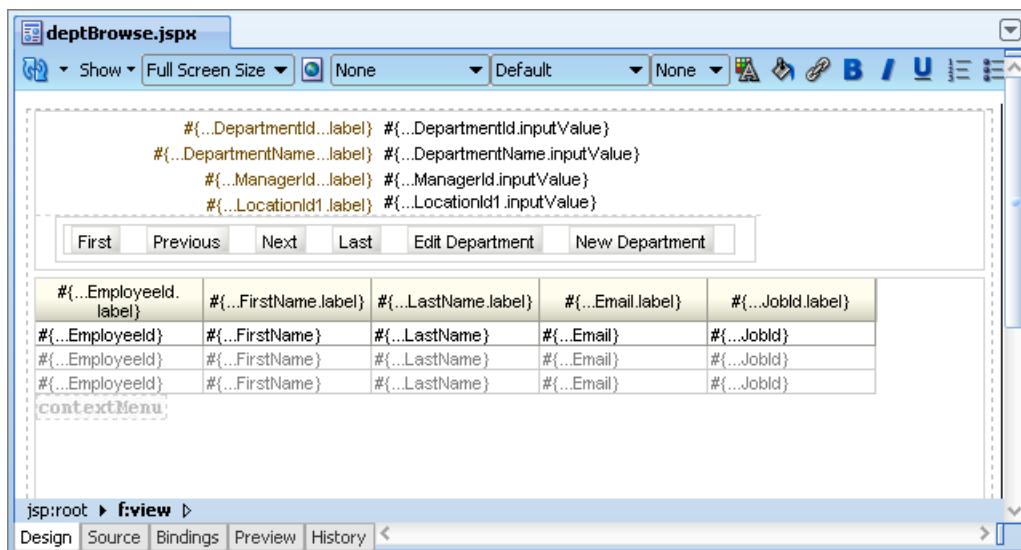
deptBrowse.jspx

Show Full Screen Size None Default None B I U

#{...DepartmentId...label} #{...DepartmentId.inputValue}
#{...DepartmentName...label} #{...DepartmentName.inputValue}
#{...ManagerId...label} #{...ManagerId.inputValue}
#{...LocationId1.label} #{...LocationId1.inputValue}

First Previous Next Last Edit Department New Department

| #{...EmployeeId.label} | #{...FirstName.label} | #{...LastName.label} | #{...Email.label} | #{...JobId.label} |
|---|---|---|---|---|
| #{...EmployeeId} | #{...FirstName} | #{...LastName} | #{...Email} | #{...JobId} |
| #{...EmployeeId} | #{...FirstName} | #{...LastName} | #{...Email} | #{...JobId} |
| #{...EmployeeId} | #{...FirstName} | #{...LastName} | #{...Email} | #{...JobId} |

contextMenu

jsp:root f:view

Design Source Bindings Preview History